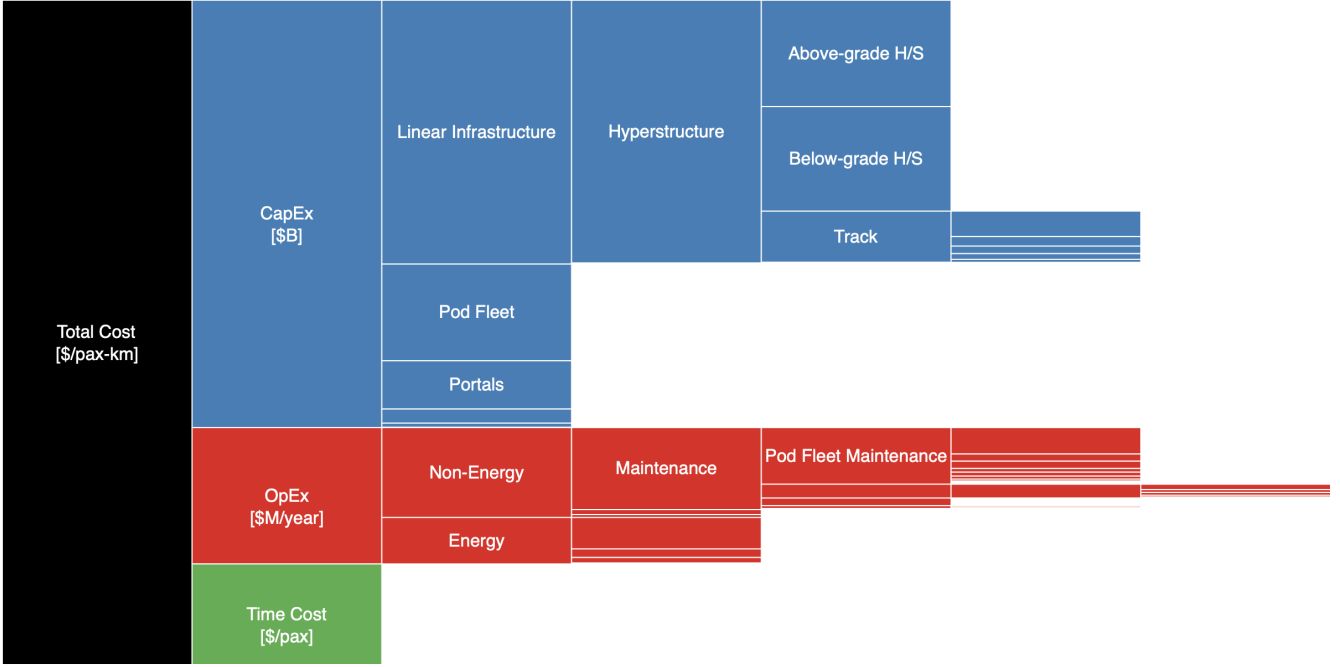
Total Cost
[$/pax-km]

CapEx
[$B]

Linear Infrastructure

Hyperstructure

Above-grade H/S

Below-grade H/S

Track

Pod Fleet

Portals

OpEx
[$M/year]

Non-Energy

Maintenance

Pod Fleet Maintenance

Energy

Time Cost
[$/pax]